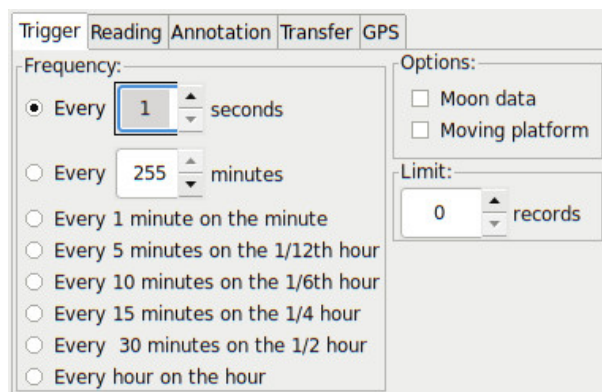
Trigger Reading Annotation Transfer GPS

Frequency:

Every 1 seconds

Every 255 minutes

Every 1 minute on the minute

Every 5 minutes on the 1/12th hour

Every 10 minutes on the 1/6th hour

Every 15 minutes on the 1/4 hour

Every 30 minutes on the 1/2 hour

Every hour on the hour

Options:

Moon data

Moving platform

Limit:

0 records